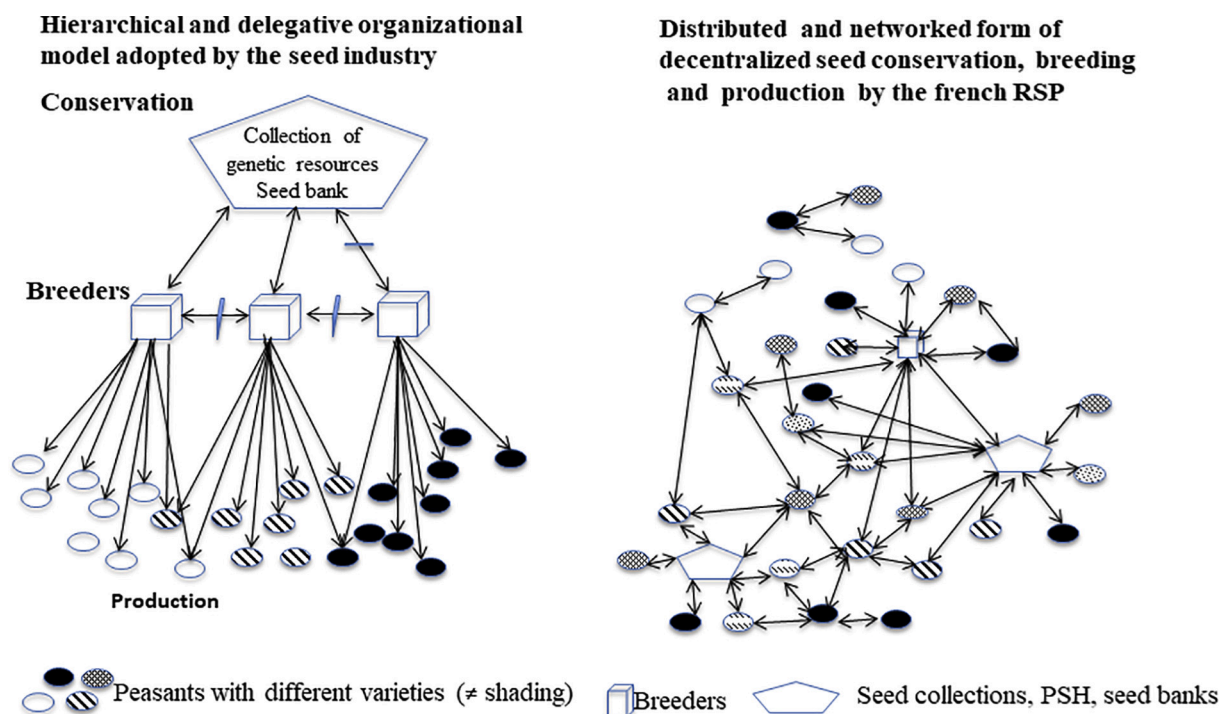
Hierarchical and delegative organizational model adopted by the seed industry

Conservation

Collection of genetic resources Seed bank

Breeders

Production

Distributed and networked form of decentralized seed conservation, breeding and production by the french RSP

Peasants with different varieties (≠ shading)

Breeders

Seed collections, PSH, seed banks